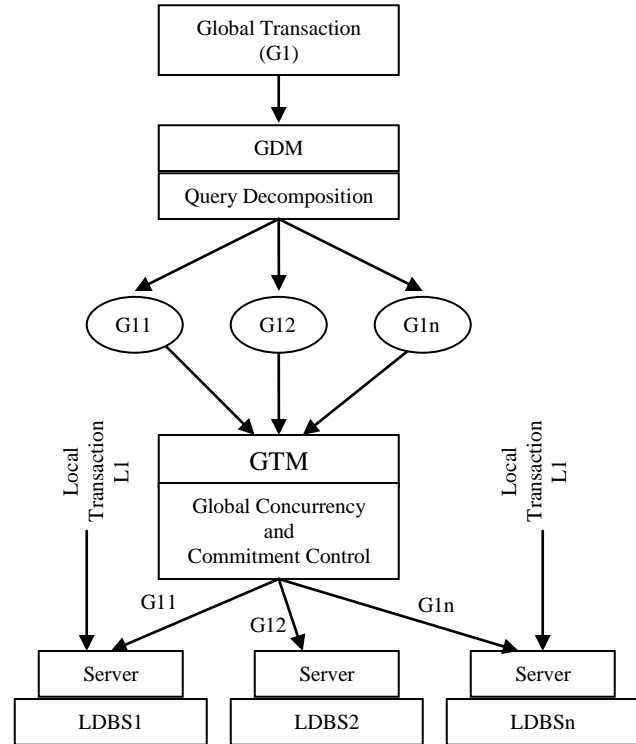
Global Transaction (G1)

GDM

Query Decomposition

G11

G12

G1n

Local Transaction L1

GTM

Global Concurrency and Commitment Control

Local Transaction L1

G11

G12

G1n

Server

Server

Server

LDBS1

LDBS2

LDBSn